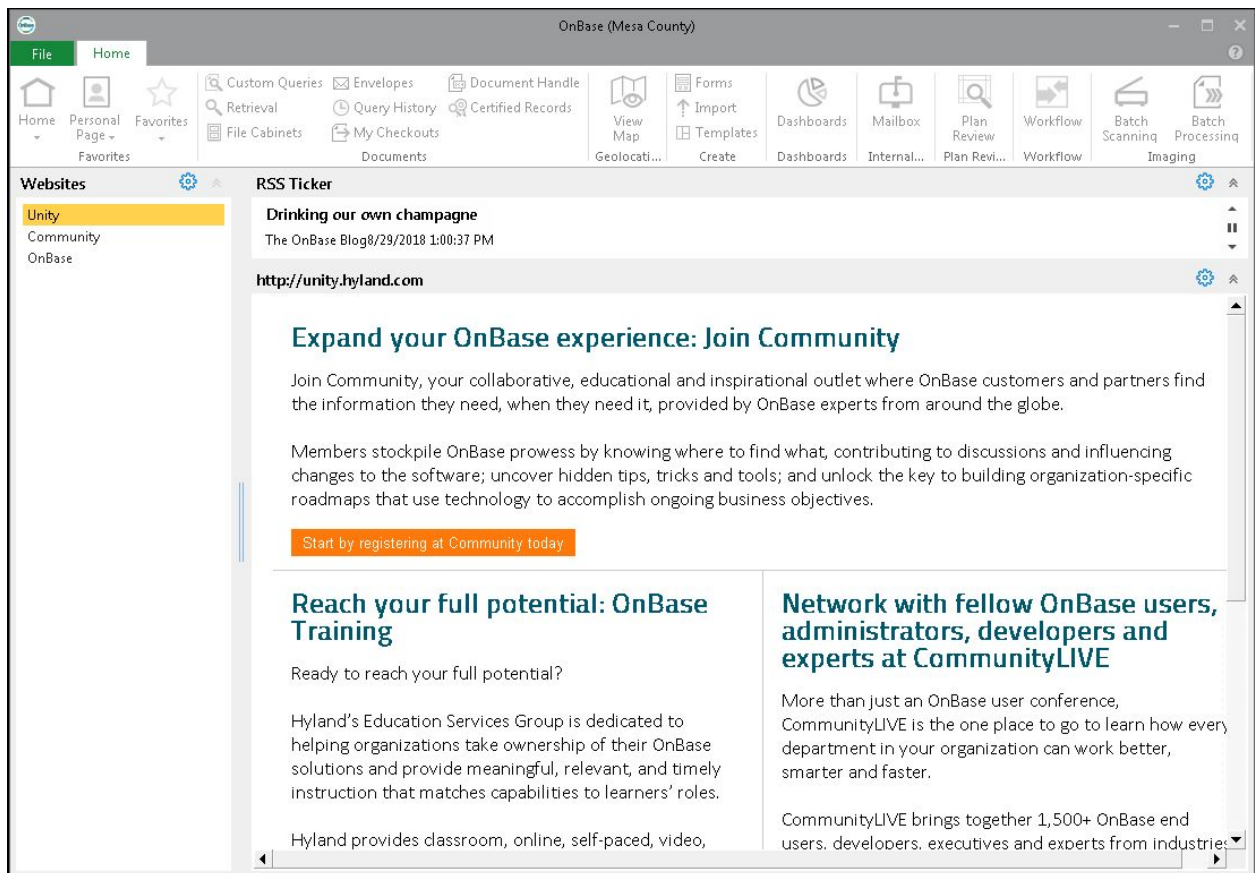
OnBase (Mesa County)

File Home

Home Personal Page Favorites
Favorites

Custom Queries Envelopes Document Handle
Retrieval Query History Certified Records
File Cabinets My Checkouts
Documents

View Map
Geolocati...

Forms
Import
Templates
Create

Dashboards
Dashboards

Mailbox
Internal...

Plan Review
Plan Revi...

Workflow
Workflow

Batch Scanning Batch Processing
Imaging

Websites

Unity
Community
OnBase

RSS Ticker

Drinking our own champagne
The OnBase Blog8/29/2018 1:00:37 PM

http://unity.hyland.com

Expand your OnBase experience: Join Community

Join Community, your collaborative, educational and inspirational outlet where OnBase customers and partners find the information they need, when they need it, provided by OnBase experts from around the globe.

Members stockpile OnBase prowess by knowing where to find what, contributing to discussions and influencing changes to the software; uncover hidden tips, tricks and tools; and unlock the key to building organization-specific roadmaps that use technology to accomplish ongoing business objectives.

Start by registering at Community today

Reach your full potential: OnBase Training

Ready to reach your full potential?

Hyland's Education Services Group is dedicated to helping organizations take ownership of their OnBase solutions and provide meaningful, relevant, and timely instruction that matches capabilities to learners' roles.

Hyland provides classroom, online, self-paced, video,

Network with fellow OnBase users, administrators, developers and experts at CommunityLIVE

More than just an OnBase user conference, CommunityLIVE is the one place to go to learn how every department in your organization can work better, smarter and faster.

CommunityLIVE brings together 1,500+ OnBase end users, developers, executives and experts from industries